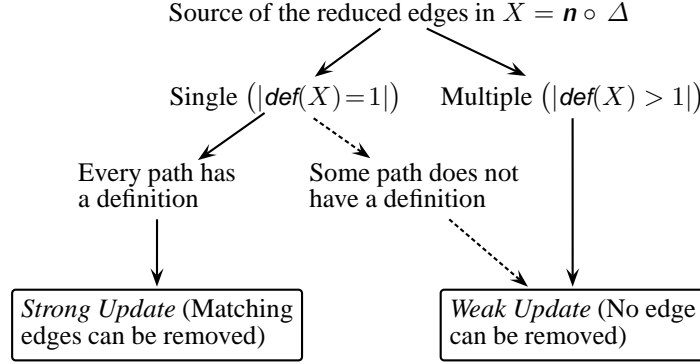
Source of the reduced edges in $X = \boldsymbol{n} \circ \Delta$

Single $\left(|\mathit{def}(X) = 1|\right)$

Multiple $\left(|\mathit{def}(X) > 1|\right)$

Every path has a definition

Some path does not have a definition

*Strong Update* (Matching edges can be removed)

*Weak Update* (No edge can be removed)